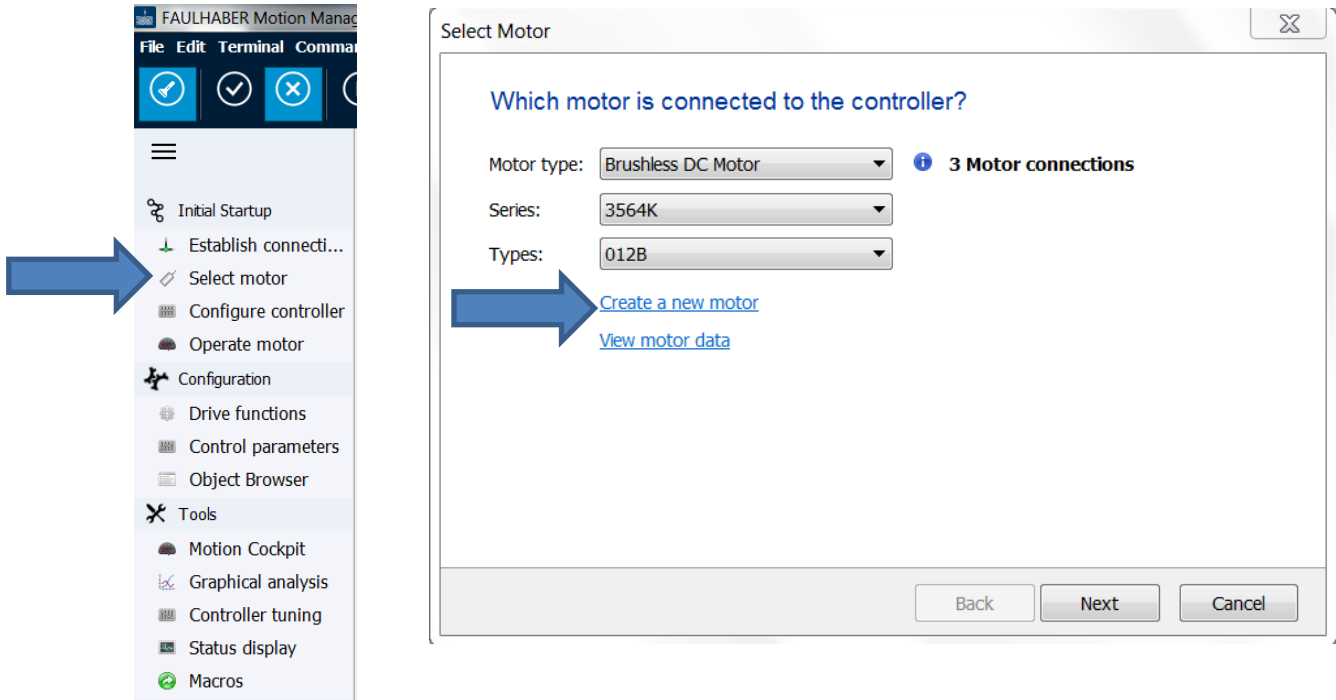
FAULHABER Motion Manag

File Edit Terminal Comman

Initial Startup

Establish connecti...

Select motor

Configure controller

Operate motor

Configuration

Drive functions

Control parameters

Object Browser

Tools

Motion Cockpit

Graphical analysis

Controller tuning

Status display

Macros

Select Motor

Which motor is connected to the controller?

Motor type: Brushless DC Motor

3 Motor connections

Series: 3564K

Types: 012B

Create a new motor

View motor data

Back Next Cancel